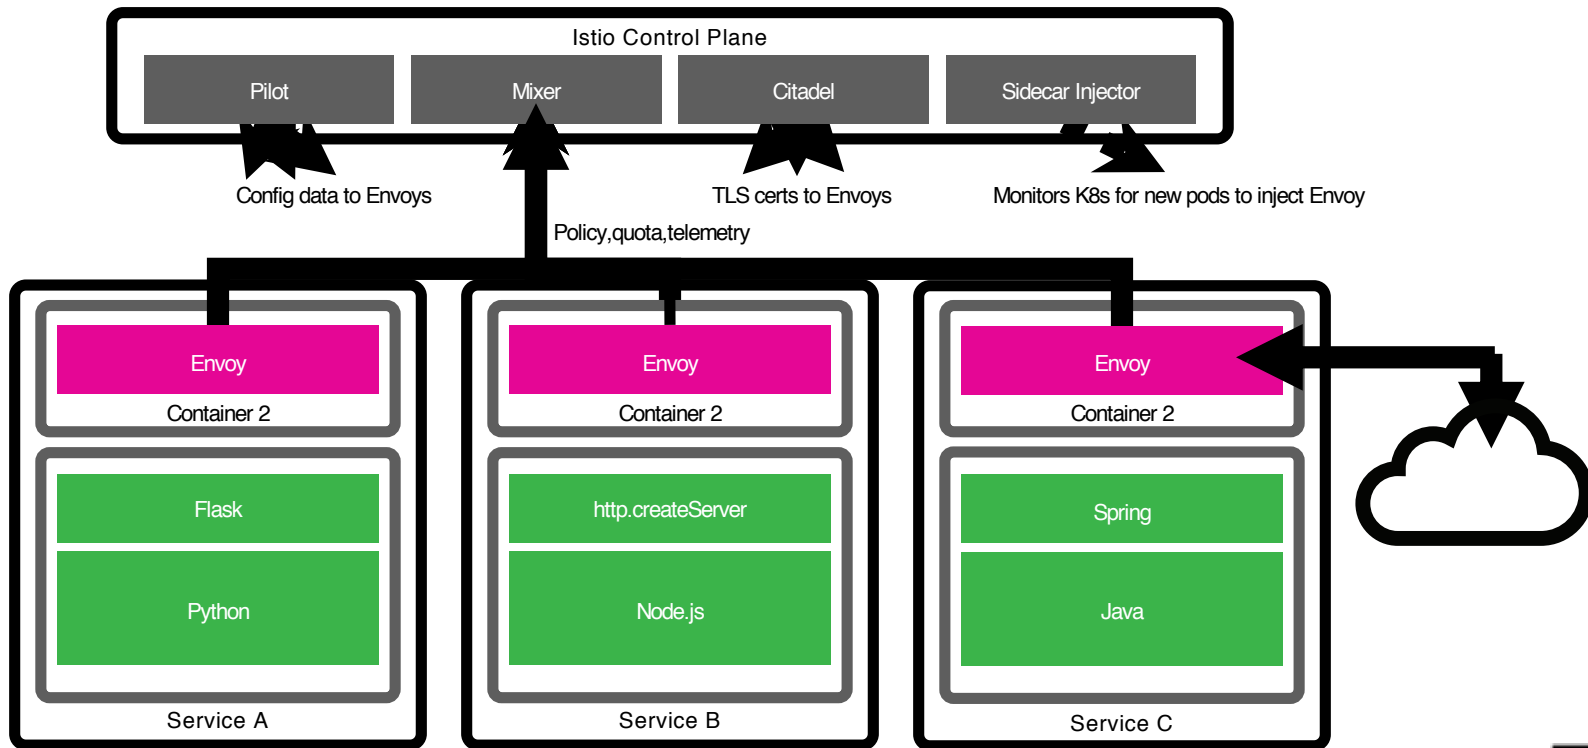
Istio Control Plane

Pilot

Mixer

Citadel

Sidecar Injector

Config data to Envoys

TLS certs to Envoys

Monitors K8s for new pods to inject Envoy

Policy,quota,telemetry

Envoy

Container 2

Flask

Python

Service A

Envoy

Container 2

http.createServer

Node.js

Service B

Envoy

Container 2

Spring

Java

Service C